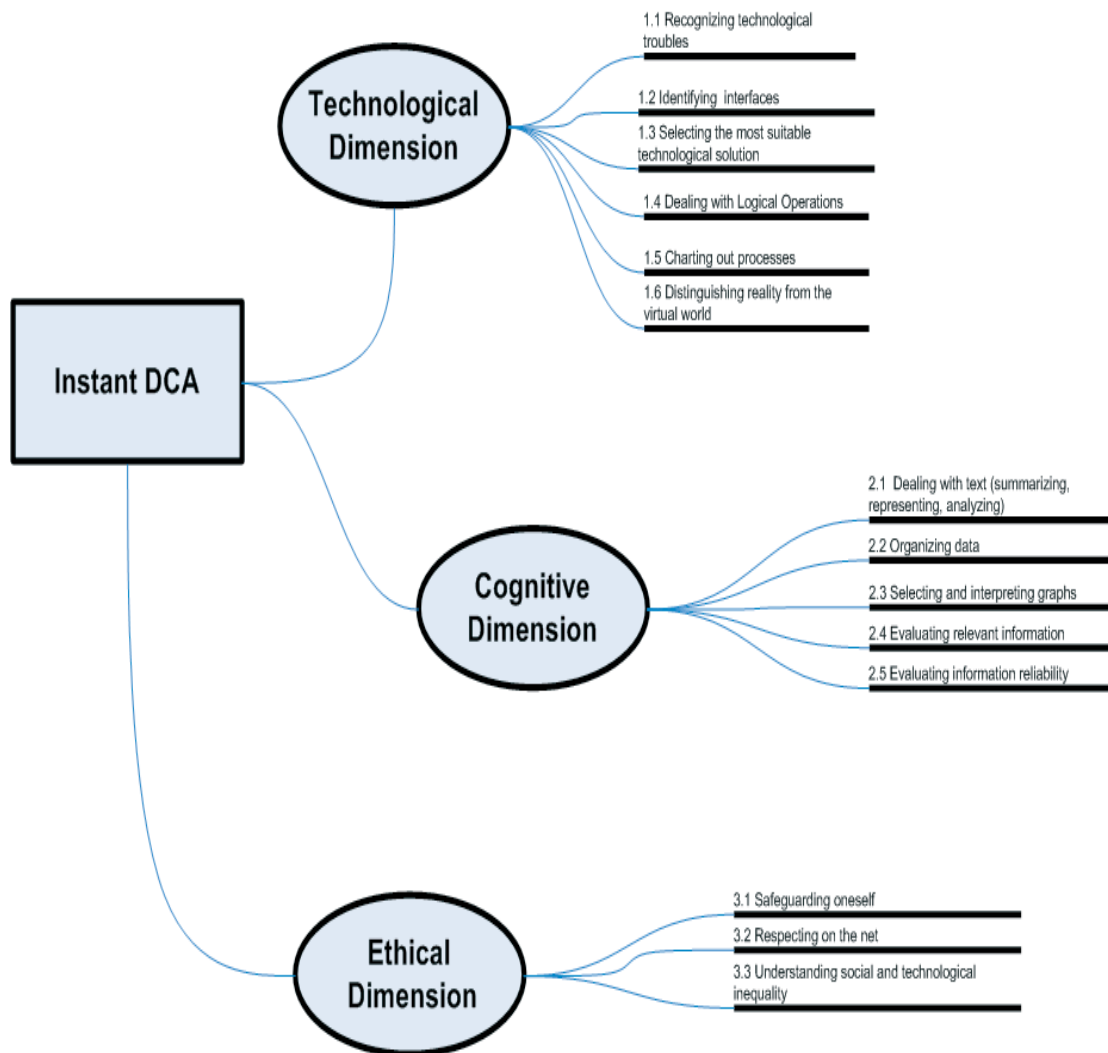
Instant DCA

Technological Dimension

1.1 Recognizing technological troubles

1.2 Identifying interfaces

1.3 Selecting the most suitable technological solution

1.4 Dealing with Logical Operations

1.5 Charting out processes

1.6 Distinguishing reality from the virtual world

Cognitive Dimension

2.1 Dealing with text (summarizing, representing, analyzing)

2.2 Organizing data

2.3 Selecting and interpreting graphs

2.4 Evaluating relevant information

2.5 Evaluating information reliability

Ethical Dimension

3.1 Safeguarding oneself

3.2 Respecting on the net

3.3 Understanding social and technological inequality